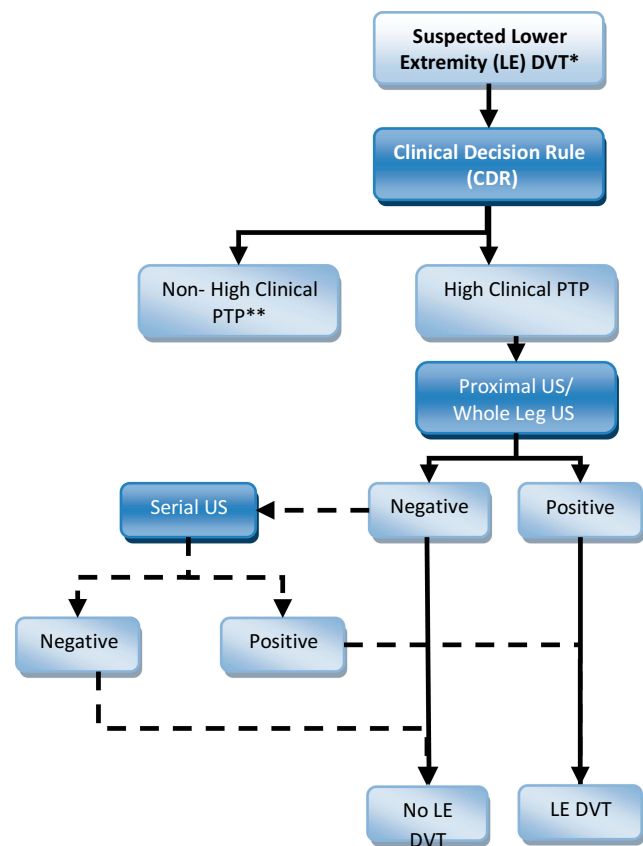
Suspected Lower Extremity (LE) DVT*

Clinical Decision Rule (CDR)

Non- High Clinical PTP**

High Clinical PTP

Proximal US/ Whole Leg US

Serial US

Negative

Positive

Negative

Positive

No LE DVT

LE DVT